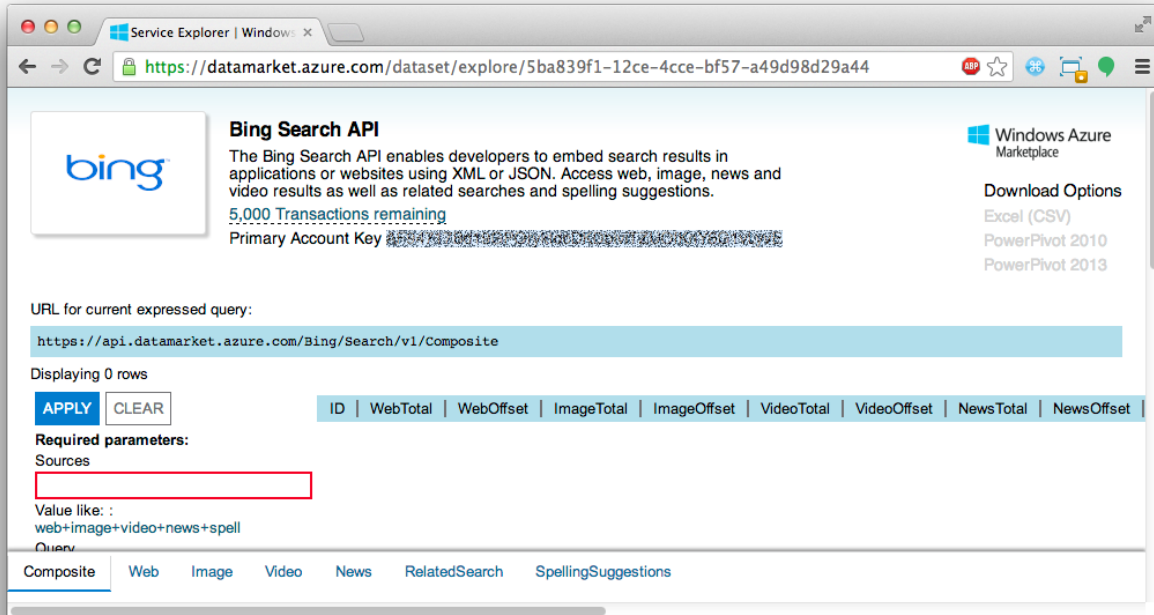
Service Explorer | Windows

https://datamarket.azure.com/dataset/explore/5ba839f1-12ce-4cce-bf57-a49d98d29a44

bing

Bing Search API

The Bing Search API enables developers to embed search results in applications or websites using XML or JSON. Access web, image, news and video results as well as related searches and spelling suggestions.

5,000 Transactions remaining

Primary Account Key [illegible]

Windows Azure Marketplace

Download Options

Excel (CSV)

PowerPivot 2010

PowerPivot 2013

URL for current expressed query:

https://api.datamarket.azure.com/Bing/Search/v1/Composite

Displaying 0 rows

APPLY CLEAR

| ID | WebTotal | WebOffset | ImageTotal | ImageOffset | VideoTotal | VideoOffset | NewsTotal | NewsOffset |
|---|---|---|---|---|---|---|---|---|

Required parameters:

Sources

Value like: :

web+image+video+news+spell

Query

Composite Web Image Video News RelatedSearch SpellingSuggestions